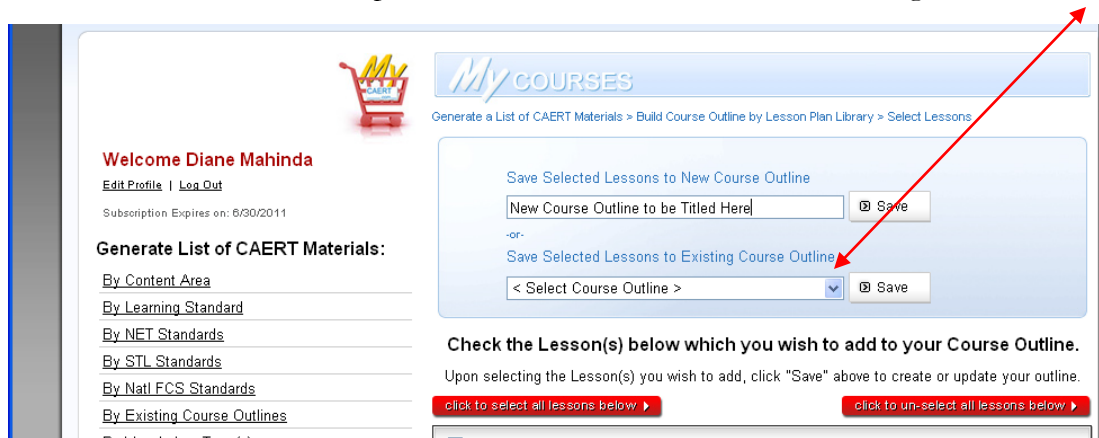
My CAERT

My COURSES

Generate a List of CAERT Materials > Build Course Outline by Lesson Plan Library > Select Lessons

Welcome Diane Mahinda

Edit Profile | Log Out

Subscription Expires on: 6/30/2011

Generate List of CAERT Materials:

By Content Area

By Learning Standard

By NET Standards

By STL Standards

By Natl FCS Standards

By Existing Course Outlines

Save Selected Lessons to New Course Outline

New Course Outline to be Titled Here

Save

-or-

Save Selected Lessons to Existing Course Outline

< Select Course Outline >

Save

Check the Lesson(s) below which you wish to add to your Course Outline.

Upon selecting the Lesson(s) you wish to add, click "Save" above to create or update your outline.

click to select all lessons below

click to un-select all lessons below